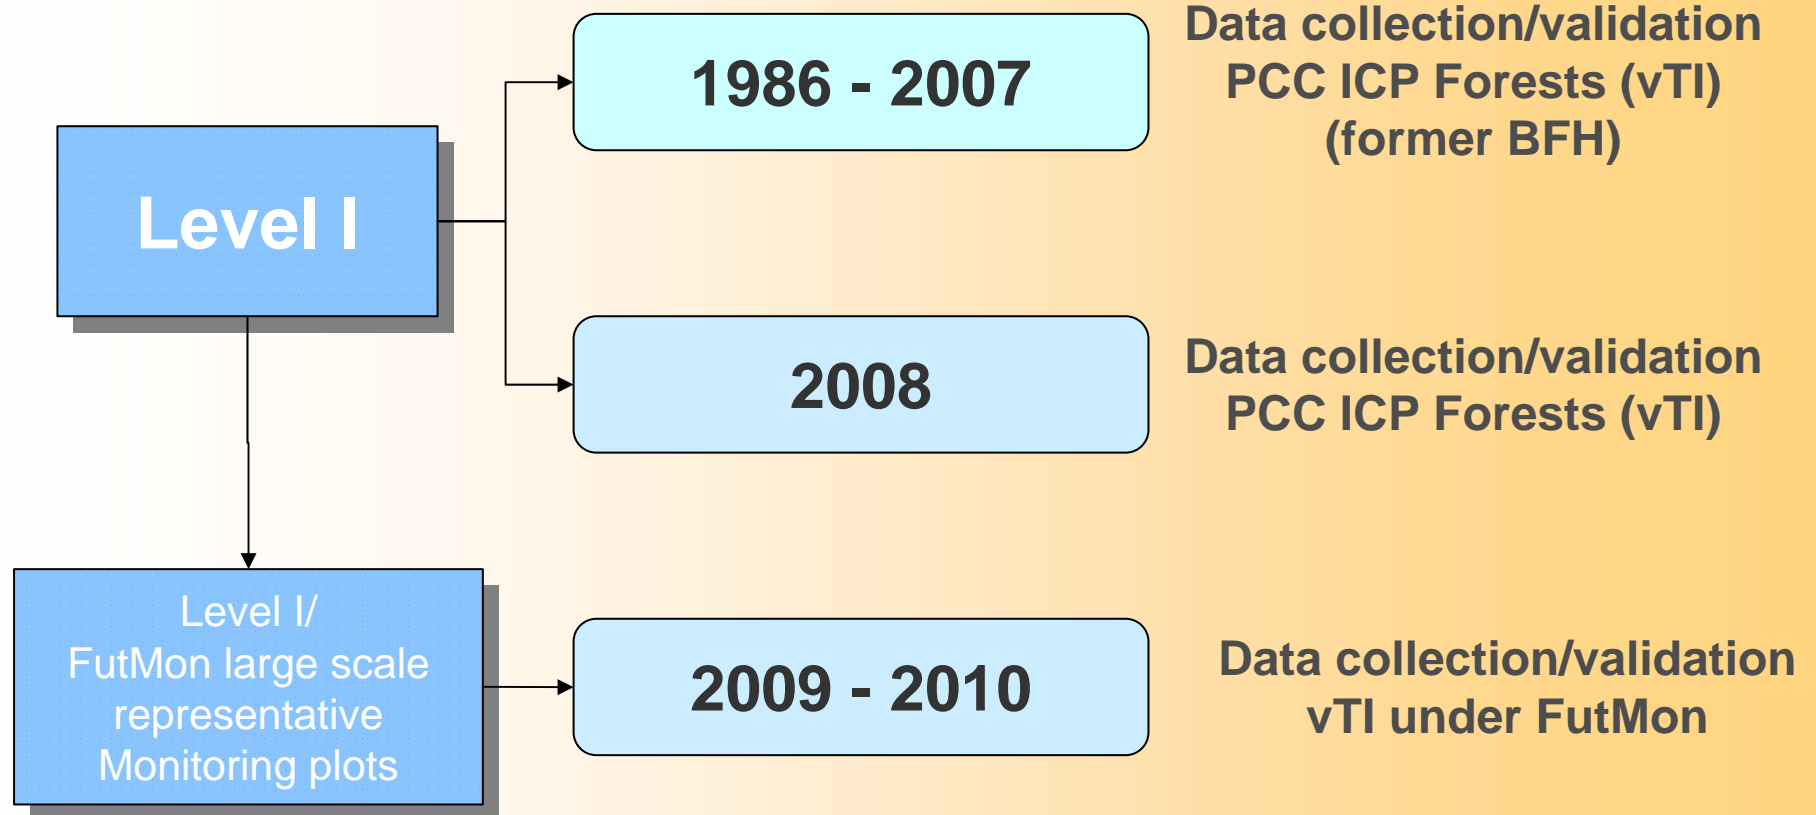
Level I

1986 - 2007

Data collection/validation
PCC ICP Forests (vTI)
(former BFH)

2008

Data collection/validation
PCC ICP Forests (vTI)

Level I/
FutMon large scale
representative
Monitoring plots

2009 - 2010

Data collection/validation
vTI under FutMon